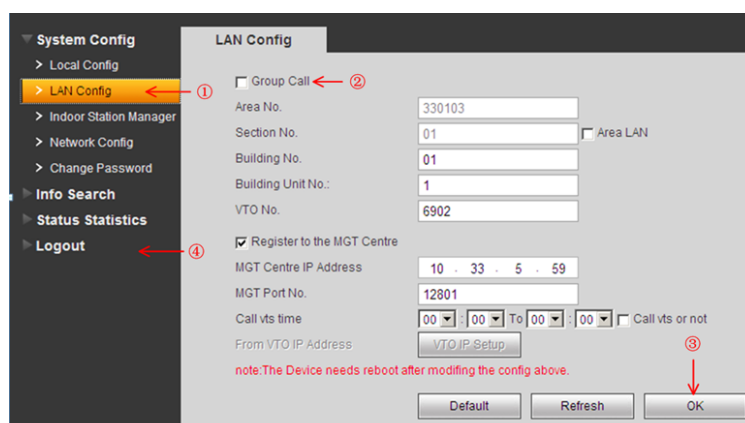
System Config
> Local Config
> LAN Config ①
> Indoor Station Manager
> Network Config
> Change Password
Info Search
Status Statistics
Logout ④

LAN Config

Group Call ②

| | | |
|---|---|---|
| Area No. | 330103 | |
| Section No. | 01 | Area LAN |
| Building No. | 01 | |
| Building Unit No.: | 1 | |
| VTO No. | 6902 | |

Register to the MGT Centre

| | |
|---|---|
| MGT Centre IP Address | 10 . 33 . 5 . 59 |
| MGT Port No. | 12801 |
| Call vts time | 00 : 00 To 00 : 00 Call vts or not |
| From VTO IP Address | VTO IP Setup |

note:The Device needs reboot after modifing the config above.

③

Default Refresh OK